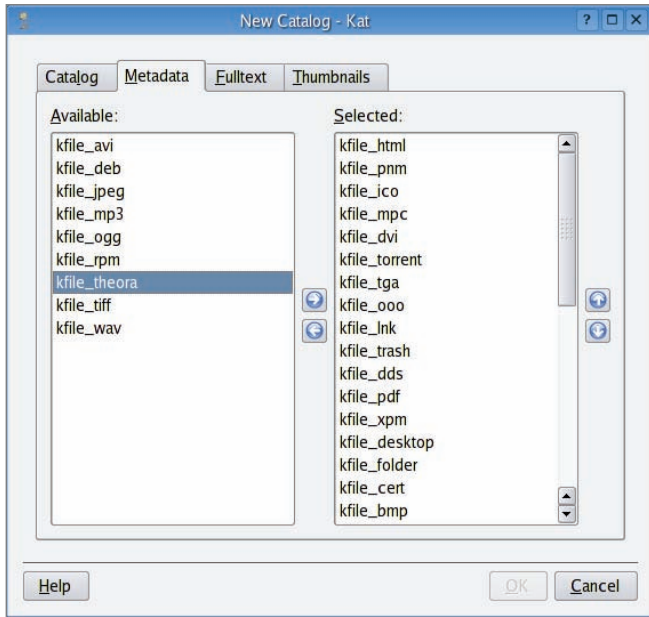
New Catalog - Kat

Catalog | Metadata | Fulltext | Thumbnails

Available:

kfile_avi
kfile_deb
kfile_jpeg
kfile_mp3
kfile_ogg
kfile_rpm
kfile_theora
kfile_tiff
kfile_wav

Selected:

kfile_html
kfile_pnm
kfile_ico
kfile_mpc
kfile_dvi
kfile_torrent
kfile_tga
kfile_ooo
kfile_lnk
kfile_trash
kfile_dds
kfile_pdf
kfile_xpm
kfile_desktop
kfile_folder
kfile_cert
kfile_bmp

Help

OK

Cancel